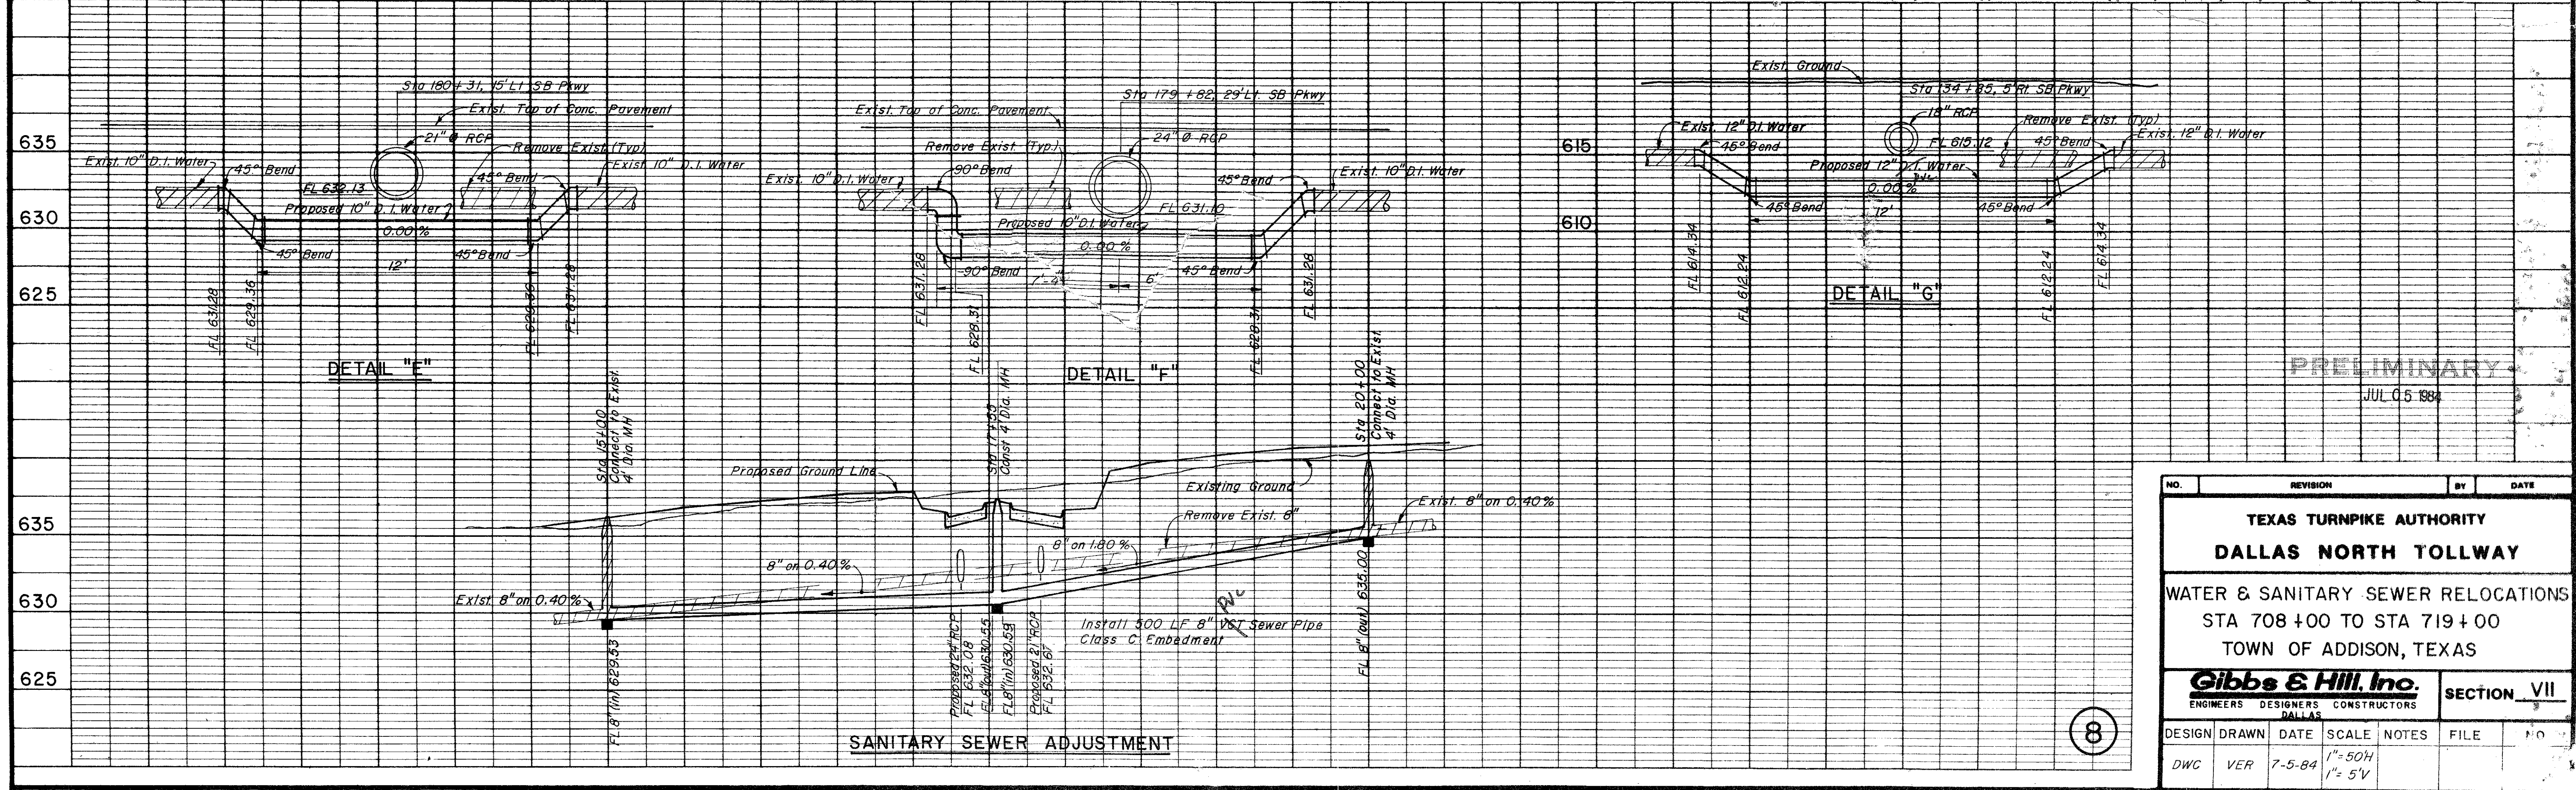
635

630

625

Sta 180+31, 15' Lt SB Pkwy
Exist. Top of Conc. Pavement
21" Ø RCP
Remove Exist. (Typ)
Exist. 10" D.I. Water
45° Bend
FL 632.13
Proposed 10" D.I. Water
45° Bend
Exist. 10" D.I. Water
0.00%
45° Bend
12'
45° Bend
FL 631.28
FL 629.36
FL 629.36
FL 631.28

DETAIL "E"

Exist. Top of Conc. Pavement
Sta 179+82, 29' Lt. SB Pkwy
24" Ø RCP
Remove Exist. (Typ)
Exist. 10" D.I. Water
90° Bend
45° Bend
Exist. 10" D.I. Water
Proposed 10" D.I. Water
FL 631.10
0.00%
90° Bend
1'-4"
6'
45° Bend
FL 631.28
FL 629.31
FL 629.31
FL 631.28

DETAIL "F"

615

610

Exist. Ground
Sta 34+85, 5' Rt. SB Pkwy
18" RCP
Exist. 12" D.I. Water
45° Bend
FL 615.12
Remove Exist. (Typ)
45° Bend
Exist. 12" D.I. Water
Proposed 12" D.I. Water
0.00%
45° Bend
12'
45° Bend
FL 614.34
FL 612.24
FL 612.24
FL 614.34

DETAIL "G"

PRELIMINARY
JUL 05 1984

635

630

625

Sta 15+00
Connect to Exist.
4' Dia. MH
Sta 17+33
Const 4' Dia. MH
Sta 20+00
Connect to Exist.
4' Dia. MH
Proposed Ground Line
Existing Ground
Exist. 8" on 0.40%
Remove Exist. 8"
8" on 1.80%
8" on 0.40%
Exist. 8" on 0.40%
Install 500 LF 8" VST Sewer Pipe
Class C Embedment
FL 8" (in) 629.53
Proposed 24" RCP
FL 632.08
FL 8" (out) 630.55
FL 8" (in) 630.59
Proposed 21" RCP
FL 632.67
FL 8" (out) 635.00

SANITARY SEWER ADJUSTMENT

8

| NO. | REVISION | BY | DATE |
|---|---|---|---|

TEXAS TURNPIKE AUTHORITY
DALLAS NORTH TOLLWAY
WATER & SANITARY SEWER RELOCATIONS
STA 708+00 TO STA 719+00
TOWN OF ADDISON, TEXAS

Gibbs & Hill, Inc.
ENGINEERS DESIGNERS CONSTRUCTORS
DALLAS
SECTION VII

| DESIGN | DRAWN | DATE | SCALE | NOTES | FILE | NO. |
|---|---|---|---|---|---|---|
| DWC | VER | 7-5-84 | 1"=50'H 1"=5'V | | | |